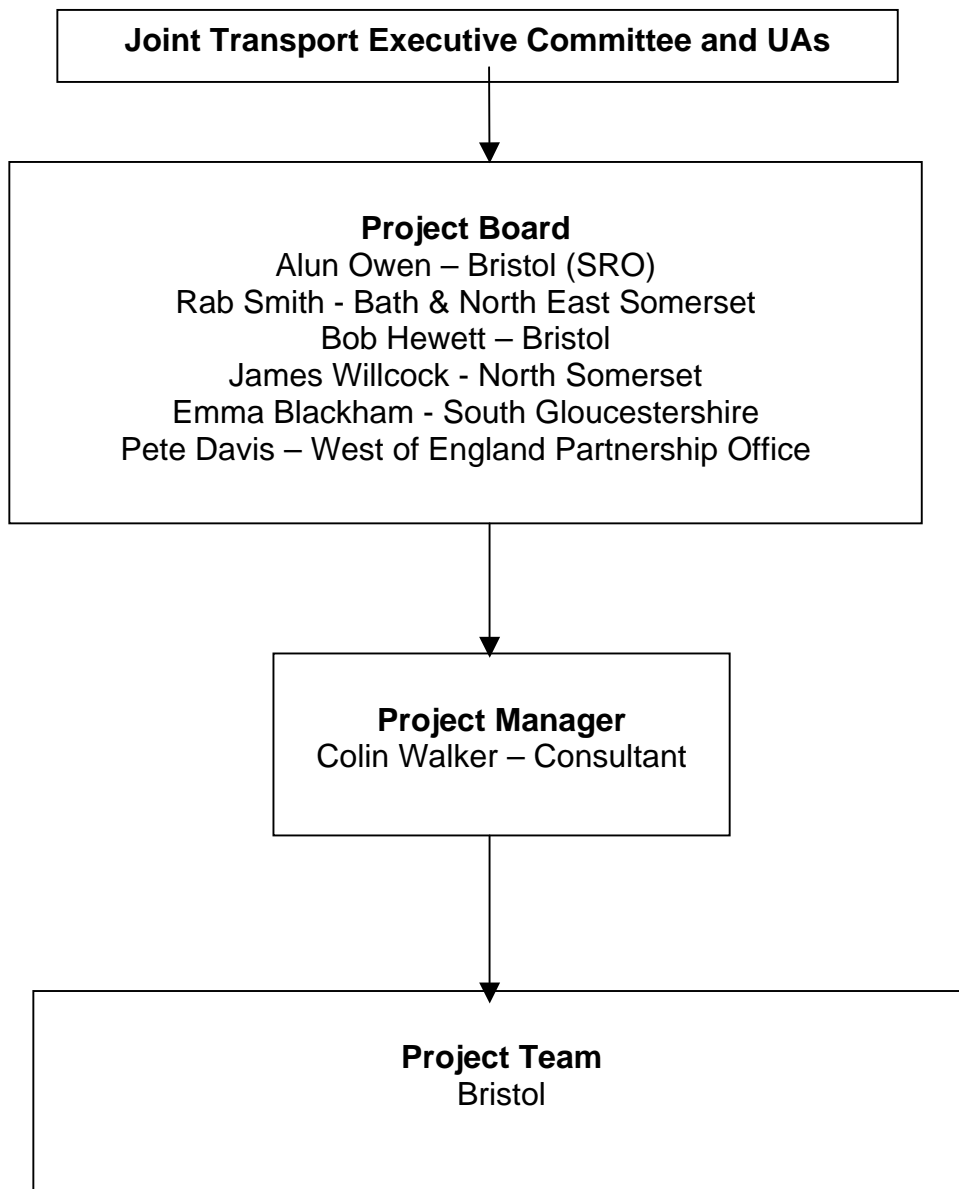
Joint Transport Executive Committee and UAs

Project Board
Alun Owen – Bristol (SRO)
Rab Smith - Bath & North East Somerset
Bob Hewett – Bristol
James Willcock - North Somerset
Emma Blackham - South Gloucestershire
Pete Davis – West of England Partnership Office

Project Manager
Colin Walker – Consultant

Project Team
Bristol